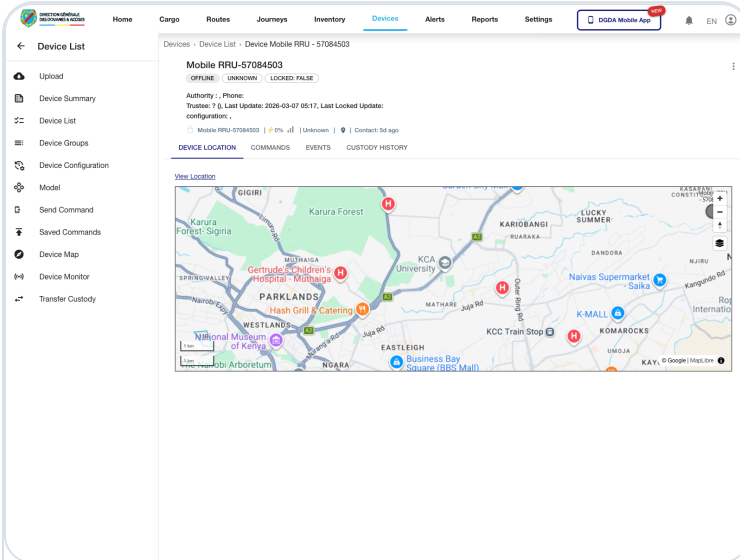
DIRECTION GÉNÉRALE DES DOUANES & ACCISES

Home Cargo Routes Journeys Inventory Devices Alerts Reports Settings

DGDA Mobile App NEW

EN

← Device List

Upload
Device Summary
Device List
Device Groups
Device Configuration
Model
Send Command
Saved Commands
Device Map
Device Monitor
Transfer Custody

Devices › Device List › Device Mobile RRU - 57084503

Mobile RRU-57084503

OFFLINE UNKNOWN LOCKED: FALSE

Authority : , Phone:
Trustee: ? (), Last Update: 2026-03-07 05:17, Last Locked Update:
configuration: ,

Mobile RRU-57084503 | 0% | Unknown | | Contact: 5d ago

DEVICE LOCATION COMMANDS EVENTS CUSTODY HISTORY

View Location

GIGIRI
Karura Forest
Karura Forest- Sigiria
KARIOBANGI
LUCKY SUMMER
RUARAKA
MUTHAIGA
KCA University
DANDORA
NJIRU
SPRINGVALLEY
Gertrude's Children's Hospital - Muthaiga
Naivas Supermarket - Saika
Kangundo Rd
PARKLANDS
MATHARE
Juja Rd
Outer Ring Rd
Hash Grill & Catering
K-MALL
WESTLANDS
KCC Train Stop
KOMAROCKS
National Museum of Kenya
EASTLEIGH
UMOJA
Business Bay Square (BBS Mall)
The Nairobi Arboretum
NGARA
KAYOLE
KASARANI
CONSTITUENCY
Internation
1 km
© Google | MapLibre